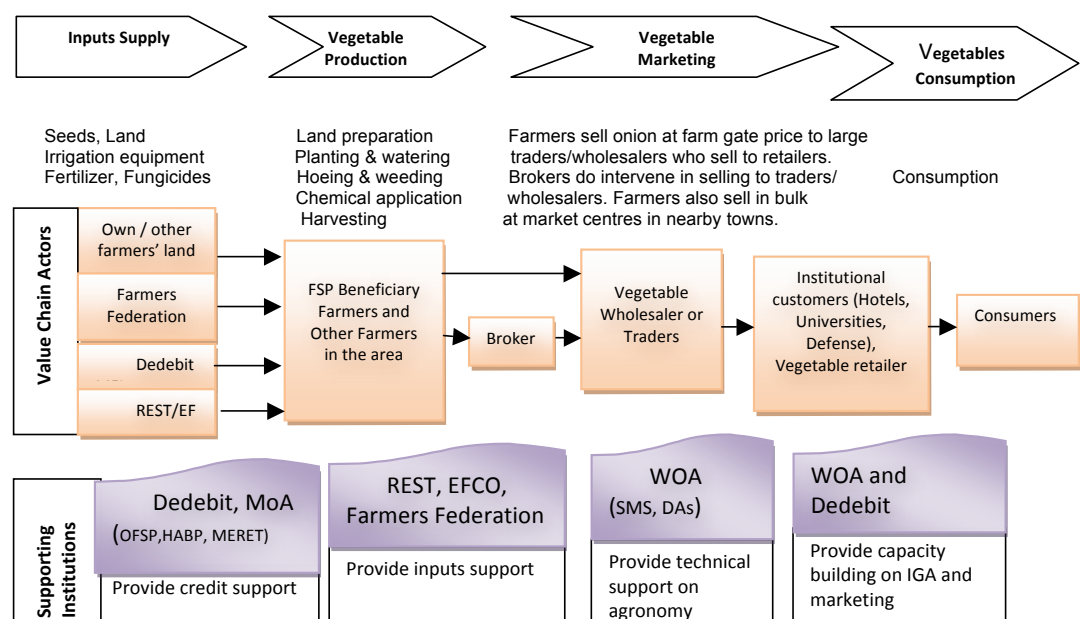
Inputs Supply

Vegetable Production

Vegetable Marketing

Vegetables Consumption

Seeds, Land
Irrigation equipment
Fertilizer, Fungicides

Land preparation
Planting & watering
Hoeing & weeding
Chemical application
Harvesting

Farmers sell onion at farm gate price to large traders/wholesalers who sell to retailers. Brokers do intervene in selling to traders/ wholesalers. Farmers also sell in bulk at market centres in nearby towns.

Consumption

Value Chain Actors

Own / other farmers' land

Farmers Federation

Dedebit

REST/EF

FSP Beneficiary Farmers and Other Farmers in the area

Broker

Vegetable Wholesaler or Traders

Institutional customers (Hotels, Universities, Defense), Vegetable retailer

Consumers

Supporting Institutions

Dedebit, MoA
(OFSP,HABP, MERET)

Provide credit support

REST, EFCO, Farmers Federation

Provide inputs support

WOA
(SMS, DAs)

Provide technical support on agronomy

WOA and Dedebit

Provide capacity building on IGA and marketing